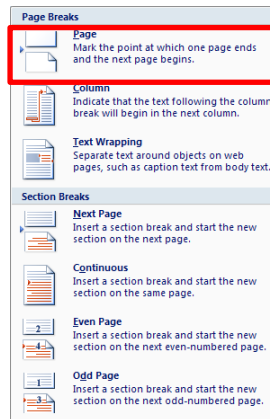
Page Breaks

Page
Mark the point at which one page ends and the next page begins.

Column
Indicate that the text following the column break will begin in the next column.

Text Wrapping
Separate text around objects on web pages, such as caption text from body text.

Section Breaks

Next Page
Insert a section break and start the new section on the next page.

Continuous
Insert a section break and start the new section on the same page.

Even Page
Insert a section break and start the new section on the next even-numbered page.

Odd Page
Insert a section break and start the new section on the next odd-numbered page.